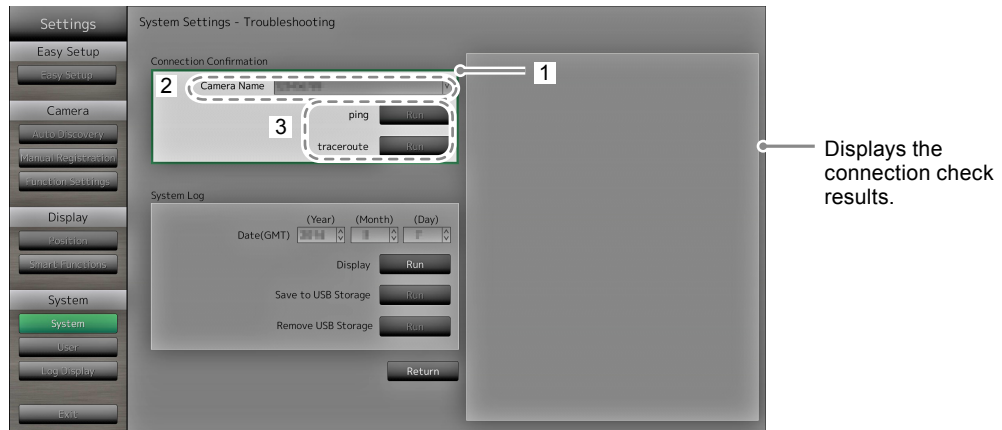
Settings

Easy Setup

Easy Setup

Camera

Auto Discovery

Manual Registration

Function Settings

Display

Position

Smart Functions

System

System

User

Log Display

Exit

System Settings - Troubleshooting

Connection Confirmation

2

Camera Name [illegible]

1

3

ping Run

traceroute Run

System Log

(Year) (Month) (Day)

Date(GMT) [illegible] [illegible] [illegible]

Display Run

Save to USB Storage Run

Remove USB Storage Run

Return

Displays the connection check results.